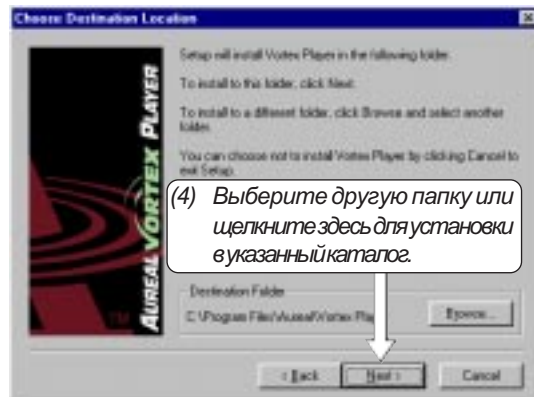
Choose Destination Location

Setup will install Vortex Player in the following folder.

To install to this folder, click Next.

To install to a different folder, click Browse and select another folder.

You can choose not to install Vortex Player by clicking Cancel to exit Setup.

AUREAL VORTEX PLAYER

TM

(4) Выберите другую папку или щелкните здесь для установки в указанный каталог.

Destination Folder

C:\Program Files\Aureal\Vortex Play

Browse...

< Back

Next >

Cancel